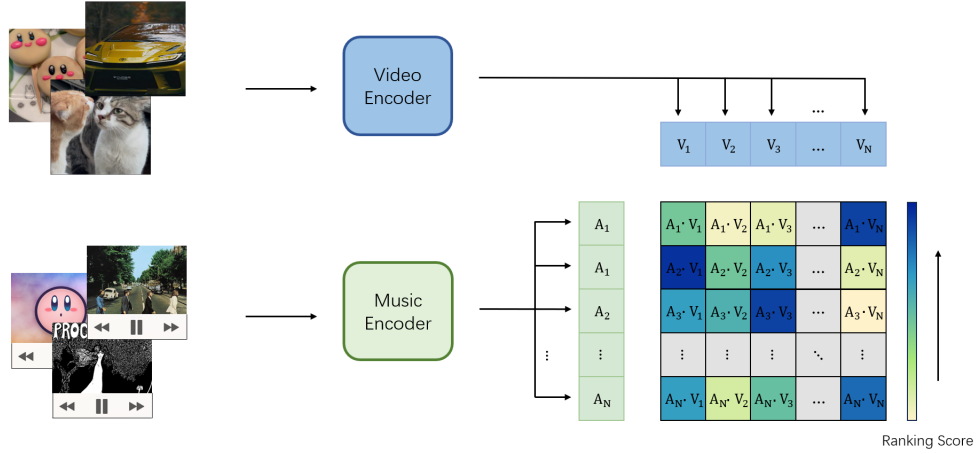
Video Encoder

…

| $V_1$ | $V_2$ | $V_3$ | … | $V_N$ |
|---|---|---|---|---|

PROC

Music Encoder

⋮

| $A_1$ |
|---|
| $A_1$ |
| $A_2$ |
| ⋮ |
| $A_N$ |

| | | | | |
|---|---|---|---|---|
| $A_1 \cdot V_1$ | $A_1 \cdot V_2$ | $A_1 \cdot V_3$ | … | $A_1 \cdot V_N$ |
| $A_2 \cdot V_1$ | $A_2 \cdot V_2$ | $A_2 \cdot V_3$ | … | $A_2 \cdot V_N$ |
| $A_3 \cdot V_1$ | $A_3 \cdot V_2$ | $A_3 \cdot V_3$ | … | $A_3 \cdot V_N$ |
| ⋮ | ⋮ | ⋮ | ⋱ | ⋮ |
| $A_N \cdot V_1$ | $A_N \cdot V_2$ | $A_N \cdot V_3$ | … | $A_N \cdot V_N$ |

Ranking Score